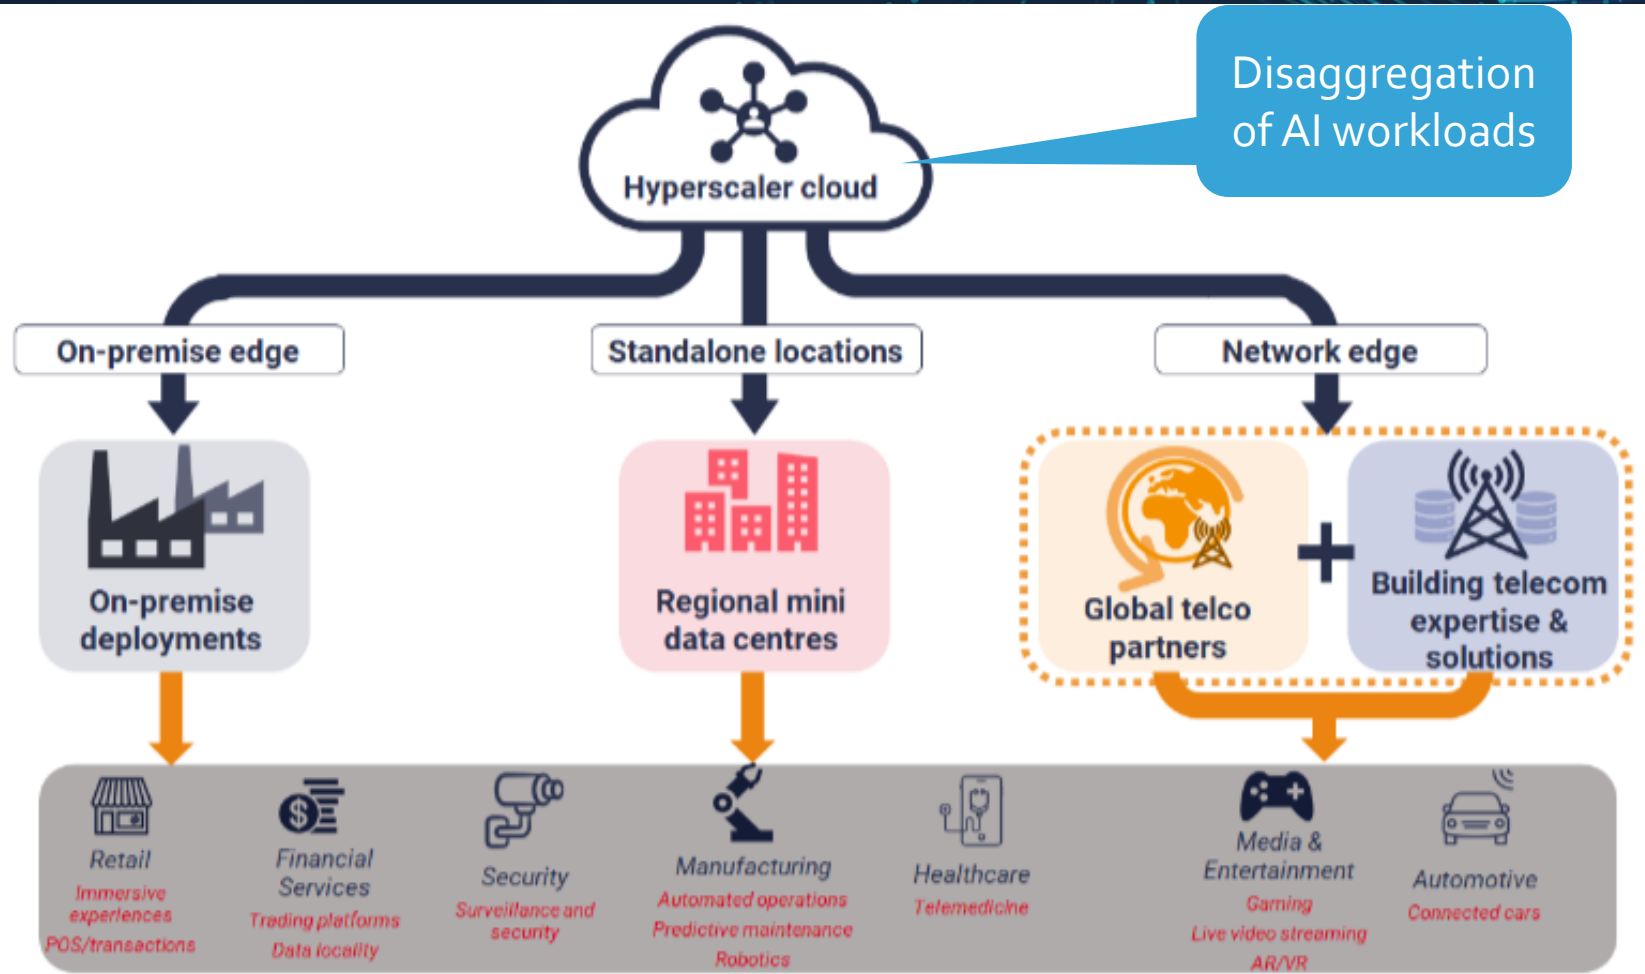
Disaggregation of AI workloads

Hyperscaler cloud

On-premise edge

Standalone locations

Network edge

On-premise deployments

Regional mini data centres

Global telco partners

+

Building telecom expertise & solutions

Retail
Immersive experiences
POS/transactions

Financial Services
Trading platforms
Data locality

Security
Surveillance and security

Manufacturing
Automated operations
Predictive maintenance
Robotics

Healthcare
Telemedicine

Media & Entertainment
Gaming
Live video streaming
AR/VR

Automotive
Connected cars